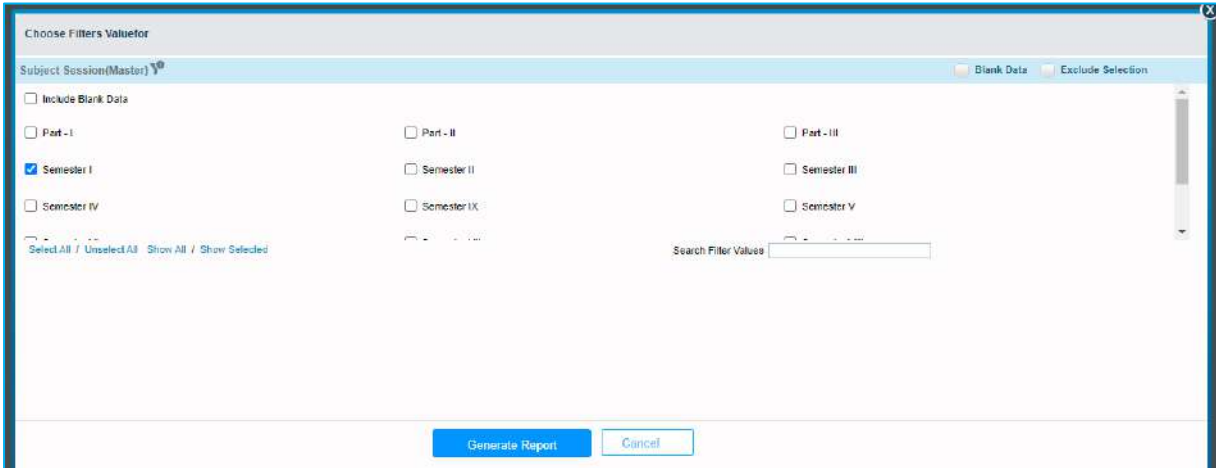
Choose Filters Valuefor

Subject Session(Master)

Blank Data

Exclude Selection

Include Blank Data

Part - I

Part - II

Part - III

Semester I

Semester II

Semester III

Semester IV

Semester IX

Semester V

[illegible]

Select All / Unselect All Show All / Show Selected

Search Filter Values

Generate Report

Cancel